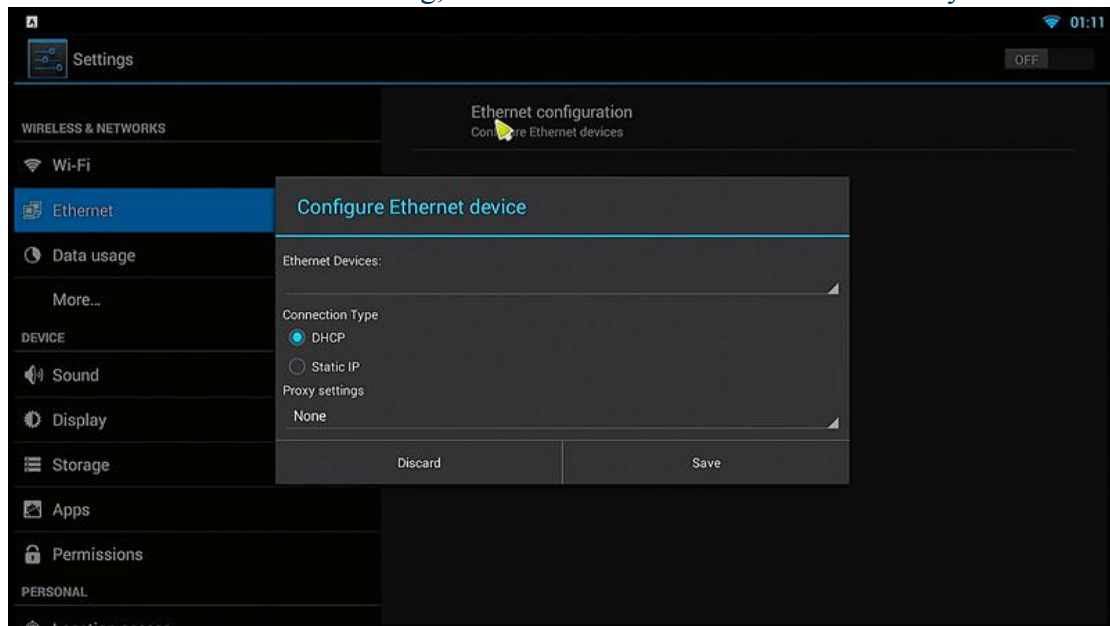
01:11

Settings

OFF

WIRELESS & NETWORKS

Wi-Fi

Ethernet

Data usage

More...

DEVICE

Sound

Display

Storage

Apps

Permissions

PERSONAL

Ethernet configuration
Con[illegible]re Ethernet devices

Configure Ethernet device

Ethernet Devices:

Connection Type

DHCP

Static IP

Proxy settings

None

Discard

Save